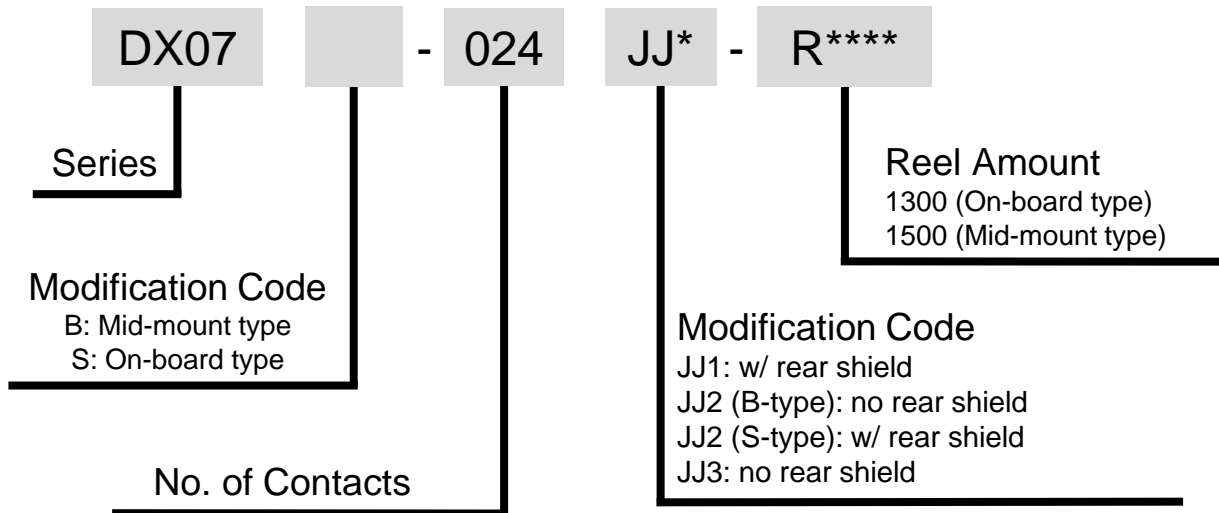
DX07 - 024 JJ* - R****

Series

Modification Code
B: Mid-mount type
S: On-board type

No. of Contacts

Reel Amount
1300 (On-board type)
1500 (Mid-mount type)

Modification Code
JJ1: w/ rear shield
JJ2 (B-type): no rear shield
JJ2 (S-type): w/ rear shield
JJ3: no rear shield